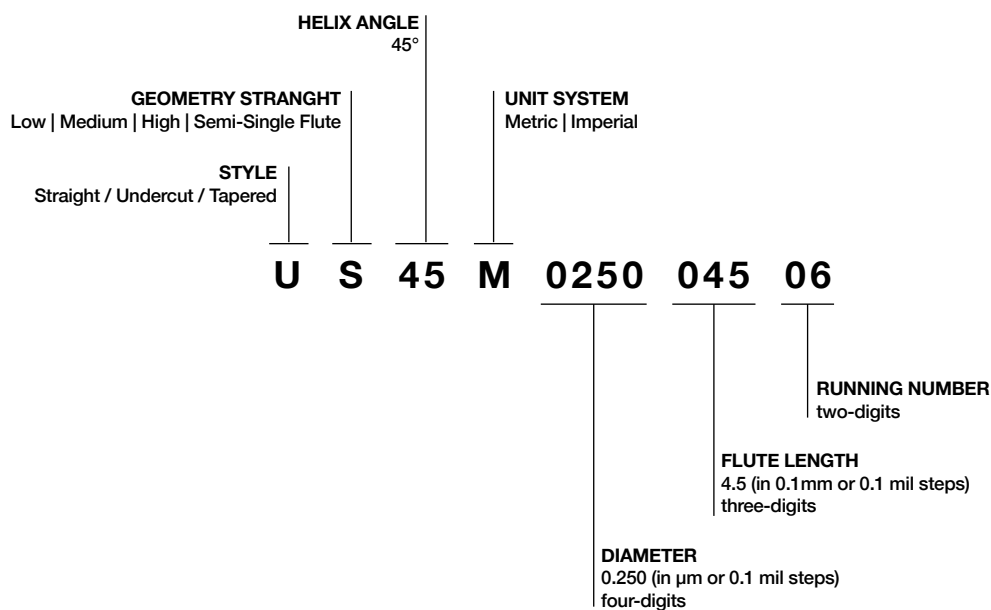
HELIX ANGLE
45°

GEOMETRY STRANGHT
Low | Medium | High | Semi-Single Flute

UNIT SYSTEM
Metric | Imperial

STYLE
Straight / Undercut / Tapered

U S 45 M 0250 045 06

RUNNING NUMBER
two-digits

FLUTE LENGTH
4.5 (in 0.1mm or 0.1 mil steps)
three-digits

DIAMETER
0.250 (in µm or 0.1 mil steps)
four-digits